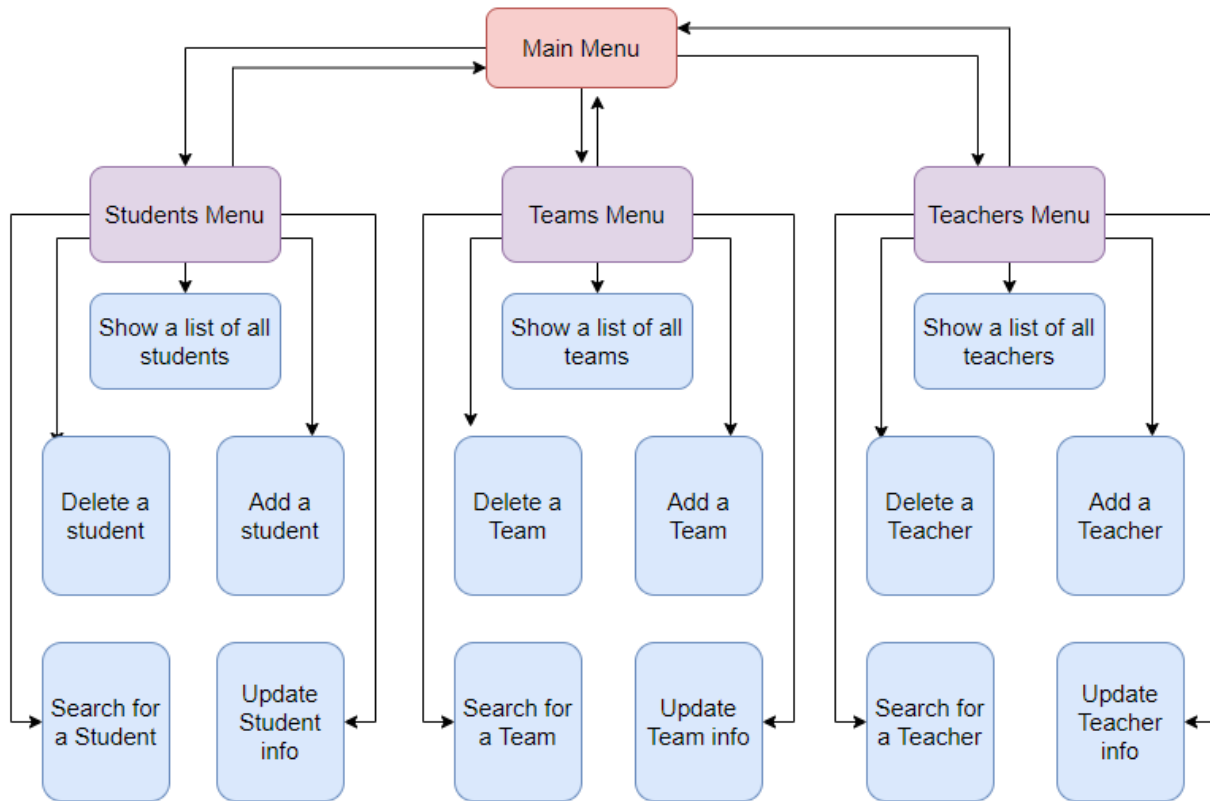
Main Menu

Students Menu

Show a list of all students

Delete a student

Add a student

Search for a Student

Update Student info

Teams Menu

Show a list of all teams

Delete a Team

Add a Team

Search for a Team

Update Team info

Teachers Menu

Show a list of all teachers

Delete a Teacher

Add a Teacher

Search for a Teacher

Update Teacher info